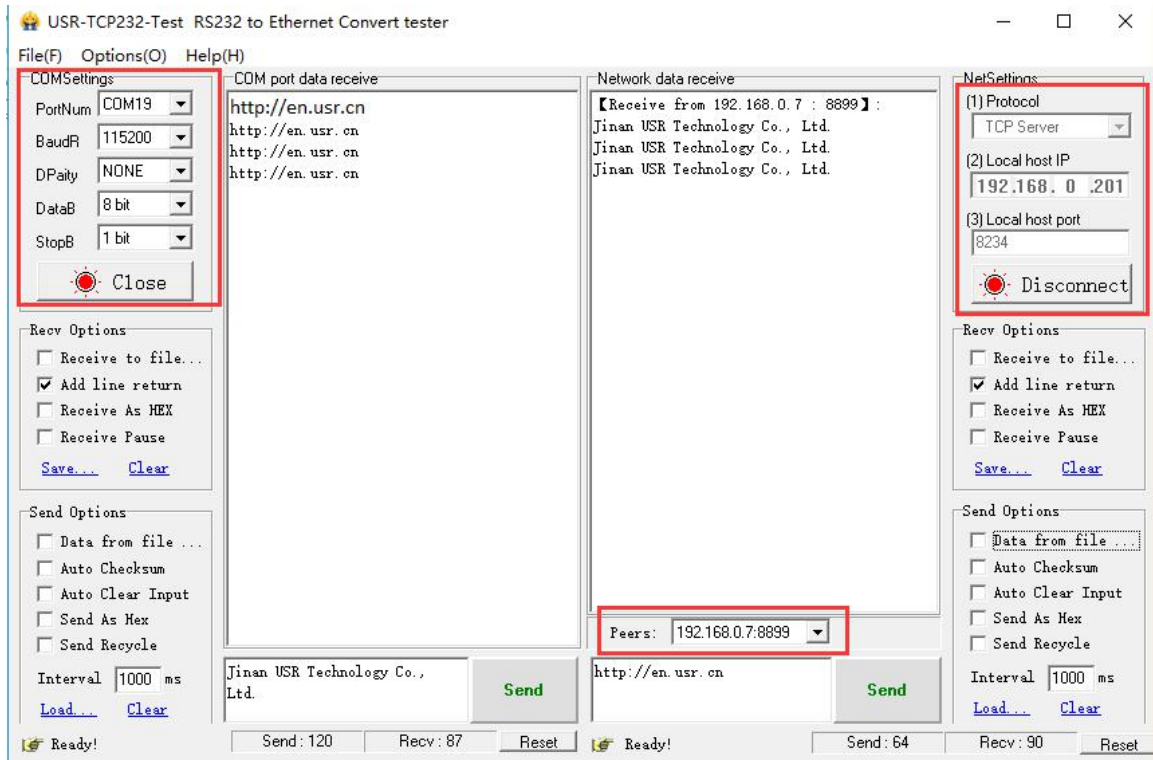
USR-TCP232-Test RS232 to Ethernet Convert tester

File(F) Options(O) Help(H)

COMSettings
PortNum COM19
BaudR 115200
DPaity NONE
DataB 8 bit
StopB 1 bit
Close

COM port data receive
http://en.usr.cn
http://en.usr.cn
http://en.usr.cn
http://en.usr.cn

Network data receive
【Receive from 192.168.0.7 : 8899】:
Jinan USR Technology Co., Ltd.
Jinan USR Technology Co., Ltd.
Jinan USR Technology Co., Ltd.

NetSettings
(1) Protocol
TCP Server
(2) Local host IP
192.168. 0 .201
(3) Local host port
8234
Disconnect

Recv Options
Receive to file...
Add line return
Receive As HEX
Receive Pause
Save... Clear

Recv Options
Receive to file...
Add line return
Receive As HEX
Receive Pause
Save... Clear

Send Options
Data from file ...
Auto Checksum
Auto Clear Input
Send As Hex
Send Recycle
Interval 1000 ms
Load... Clear

Peers: 192.168.0.7:8899

Jinan USR Technology Co., Ltd.
Send

http://en.usr.cn
Send

Send Options
Data from file ...
Auto Checksum
Auto Clear Input
Send As Hex
Send Recycle
Interval 1000 ms
Load... Clear

Ready! Send : 120 Recv : 87 Reset Ready! Send : 64 Recv : 90 Reset